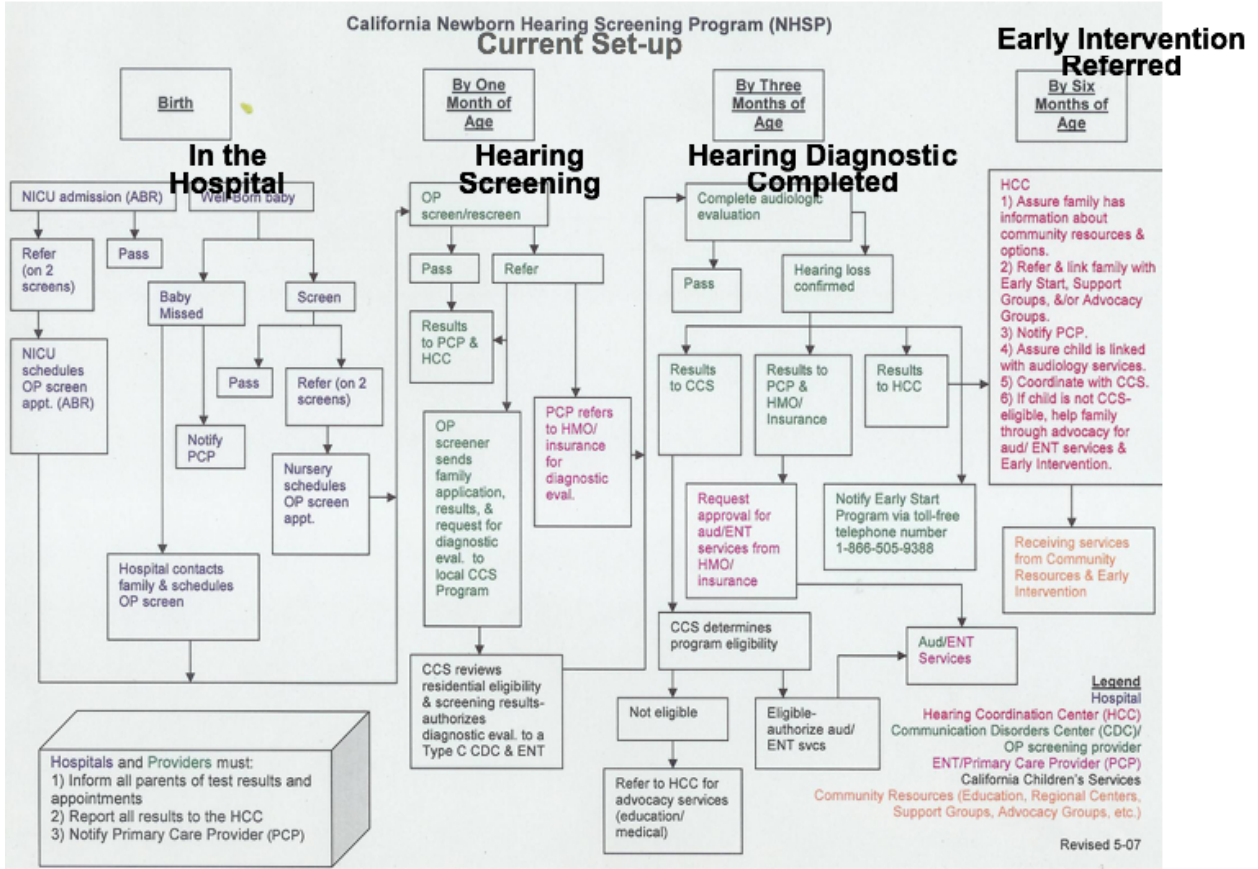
California Newborn Hearing Screening Program (NHSP)
Current Set-up

Birth

By One Month of Age

By Three Months of Age

By Six Months of Age

Early Intervention Referred

In the Hospital

Hearing Screening

Hearing Diagnostic Completed

NICU admission (ABR)

Well-Born baby

Refer (on 2 screens)

Pass

Baby Missed

Screen

NICU schedules OP screen appt. (ABR)

Pass

Refer (on 2 screens)

Notify PCP

Nursery schedules OP screen appt.

Hospital contacts family & schedules OP screen

OP screen/rescreen

Pass

Refer

Results to PCP & HCC

OP screener sends family application, results, & request for diagnostic eval. to local CCS Program

PCP refers to HMO/ insurance for diagnostic eval.

CCS reviews residential eligibility & screening results-authorizes diagnostic eval. to a Type C CDC & ENT

Complete audiologic evaluation

Pass

Hearing loss confirmed

Results to CCS

Results to PCP & HMO/ Insurance

Results to HCC

Request approval for aud/ENT services from HMO/ insurance

Notify Early Start Program via toll-free telephone number 1-866-505-9388

CCS determines program eligibility

Not eligible

Eligible-authorize aud/ ENT svcs

Aud/ENT Services

Refer to HCC for advocacy services (education/ medical)

HCC
1) Assure family has information about community resources & options.
2) Refer & link family with Early Start, Support Groups, &/or Advocacy Groups.
3) Notify PCP.
4) Assure child is linked with audiology services.
5) Coordinate with CCS.
6) If child is not CCS-eligible, help family through advocacy for aud/ ENT services & Early Intervention.

Receiving services from Community Resources & Early Intervention

Hospitals and Providers must:
1) Inform all parents of test results and appointments
2) Report all results to the HCC
3) Notify Primary Care Provider (PCP)

Legend
Hospital
Hearing Coordination Center (HCC)
Communication Disorders Center (CDC)/ OP screening provider
ENT/Primary Care Provider (PCP)
California Children's Services
Community Resources (Education, Regional Centers, Support Groups, Advocacy Groups, etc.)

Revised 5-07